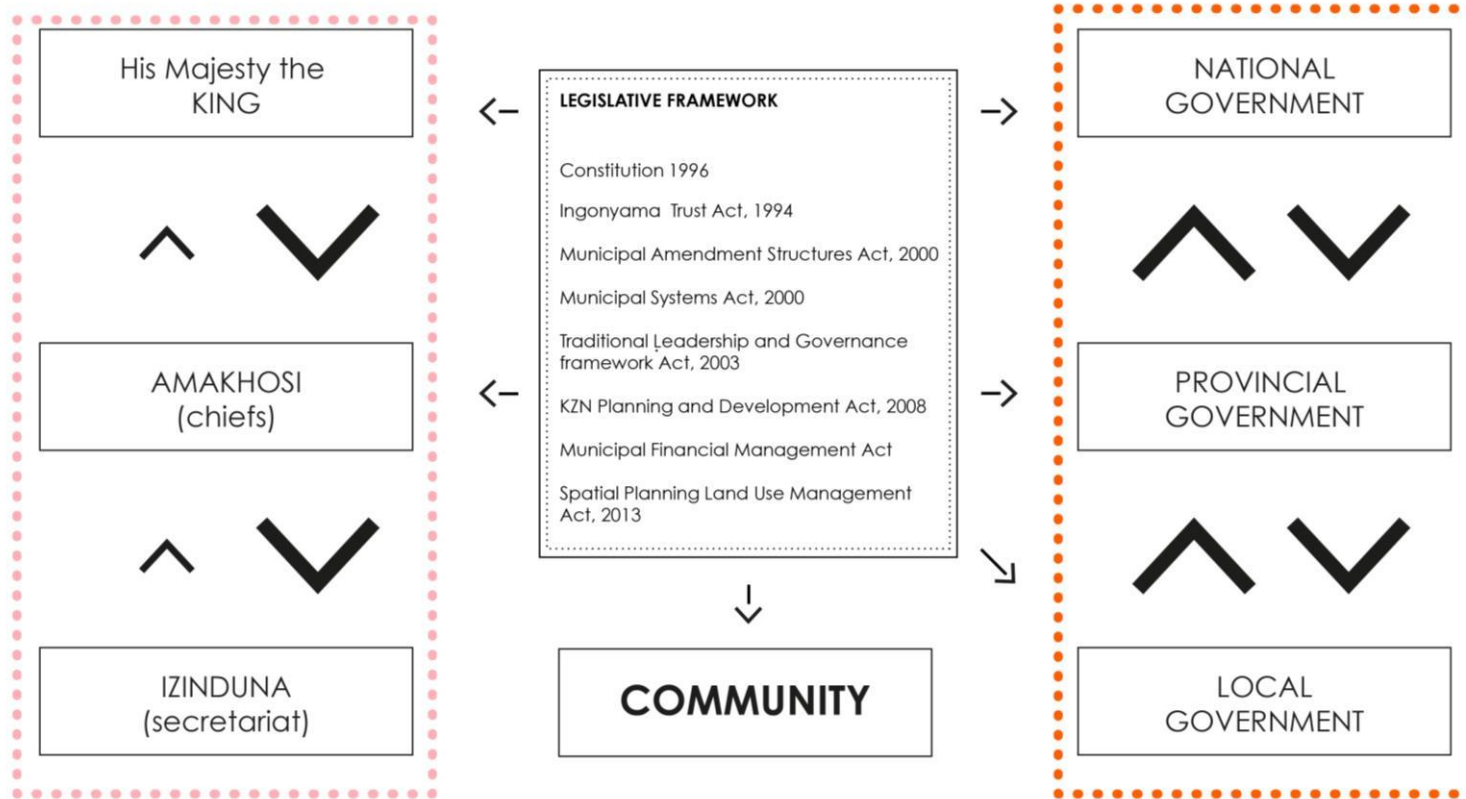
His Majesty the KING

AMAKHOSI (chiefs)

IZINDUNA (secretariat)

LEGISLATIVE FRAMEWORK

Constitution 1996

Ingonyama Trust Act, 1994

Municipal Amendment Structures Act, 2000

Municipal Systems Act, 2000

Traditional Leadership and Governance framework Act, 2003

KZN Planning and Development Act, 2008

Municipal Financial Management Act

Spatial Planning Land Use Management Act, 2013

COMMUNITY

NATIONAL GOVERNMENT

PROVINCIAL GOVERNMENT

LOCAL GOVERNMENT